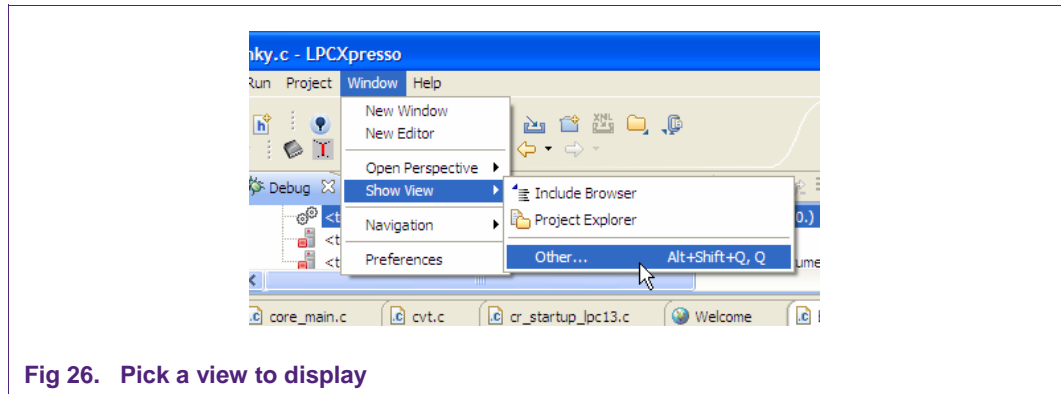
nky.c - LPCXpresso

Run Project Window Help

New Window
New Editor
Open Perspective
Show View
Navigation
Preferences

Include Browser
Project Explorer
Other... Alt+Shift+Q, Q

Debug

<t
<t
<t

0.)
ume

core_main.c
cvt.c
cr_startup_lpc13.c
Welcome

Fig 26. Pick a view to display